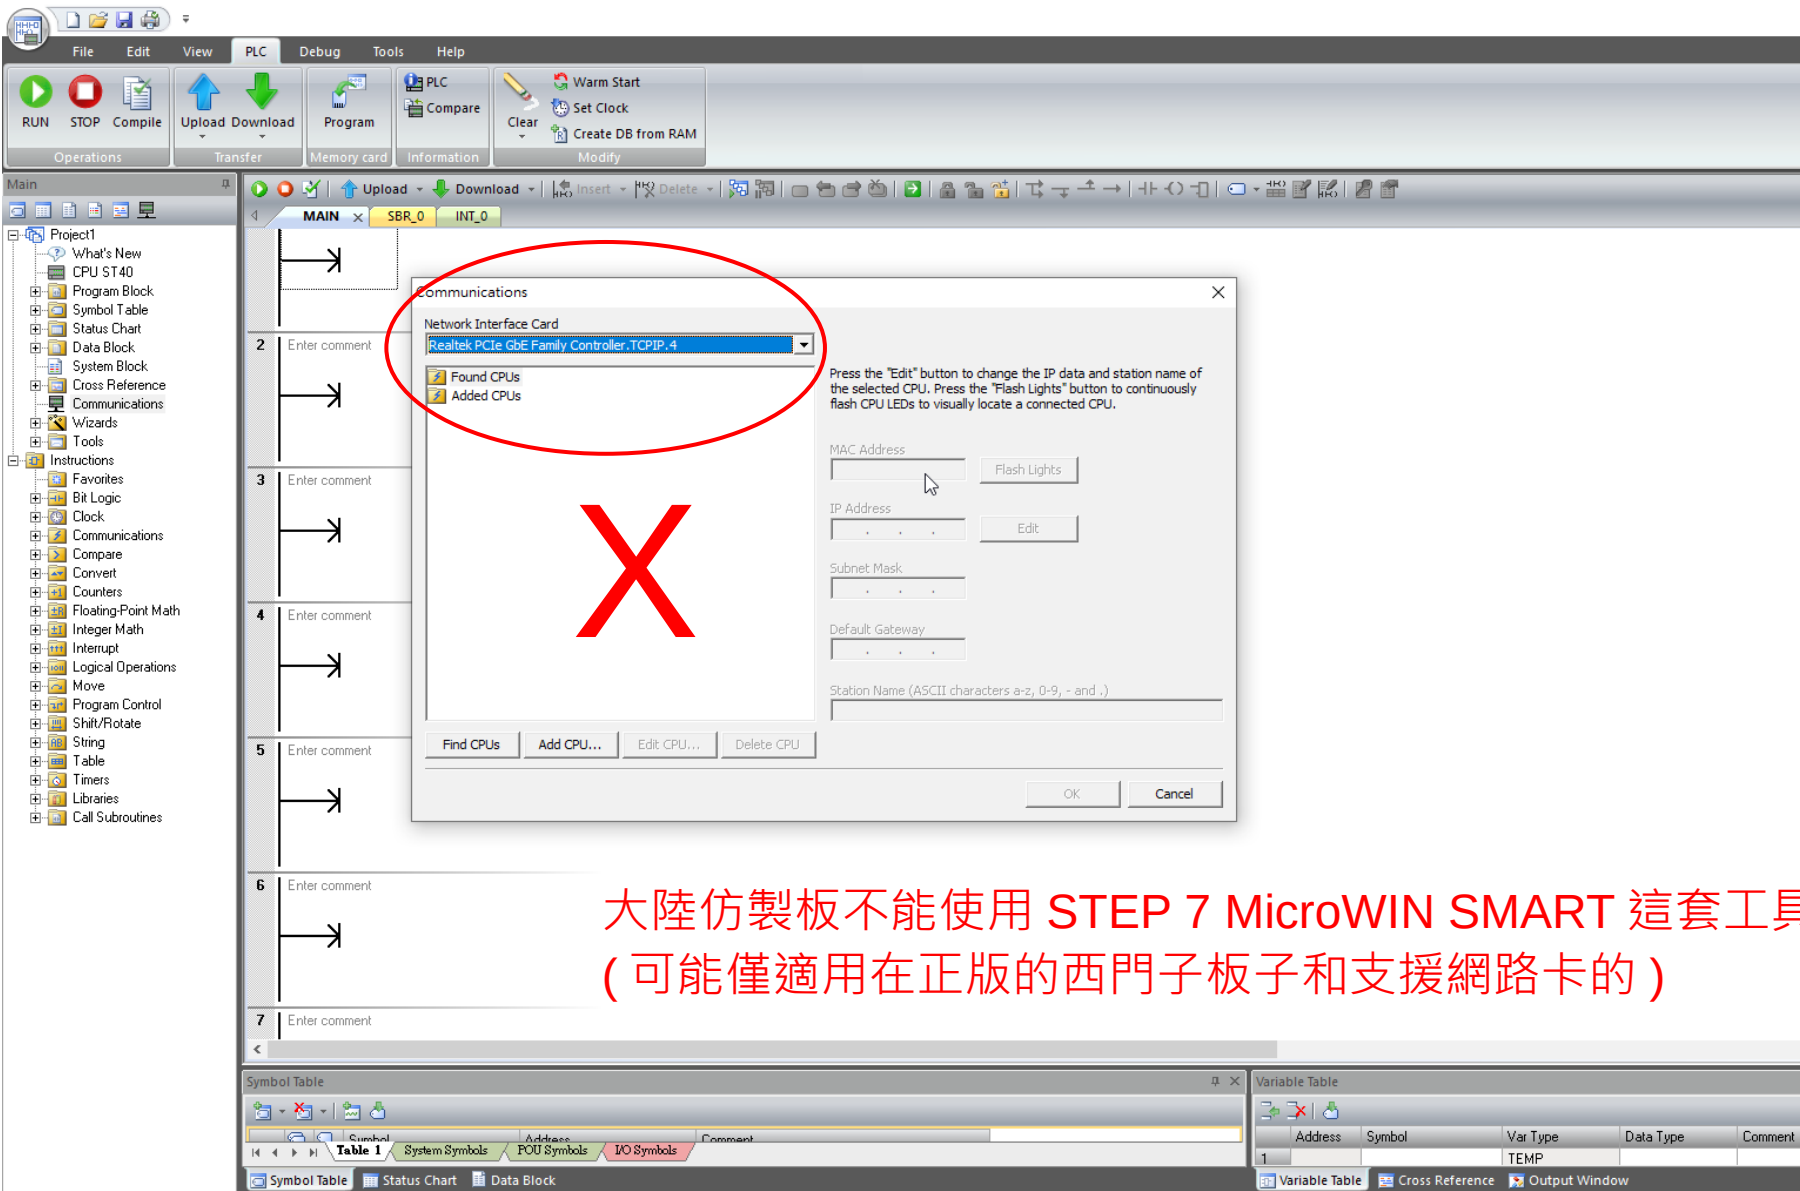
File Edit View PLC Debug Tools Help

RUN STOP Compile Upload Download Program PLC Compare Clear Warm Start Set Clock Create DB from RAM

Operations Transfer Memory card Information Modify

Main

Upload Download Insert Delete

MAIN SBR_0 INT_0

Project1
What's New
CPU ST40
Program Block
Symbol Table
Status Chart
Data Block
System Block
Cross Reference
Communications
Wizards
Tools
Instructions
Favorites
Bit Logic
Clock
Communications
Compare
Convert
Counters
Floating-Point Math
Integer Math
Interrupt
Logical Operations
Move
Program Control
Shift/Rotate
String
Table
Timers
Libraries
Call Subroutines

2 Enter comment
3 Enter comment
4 Enter comment
5 Enter comment
6 Enter comment
7 Enter comment

Communications

Network Interface Card
Realtek PCIe GbE Family Controller.TCPIP.4

Found CPUs
Added CPUs

Press the "Edit" button to change the IP data and station name of the selected CPU. Press the "Flash Lights" button to continuously flash CPU LEDs to visually locate a connected CPU.

MAC Address
Flash Lights
IP Address
Edit
Subnet Mask
Default Gateway
Station Name (ASCII characters a-z, 0-9, - and .)

Find CPUs Add CPU... Edit CPU... Delete CPU

OK Cancel

X

大陸仿製板不能使用 STEP 7 MicroWIN SMART 這套工具
( 可能僅適用在正版的西門子板子和支援網路卡的 )

Symbol Table
Symbol Address Comment
Table 1 System Symbols POU Symbols I/O Symbols

Variable Table
| | Address | Symbol | Var Type | Data Type | Comment |
|---|---|---|---|---|---|
| 1 | | | TEMP | | |

Symbol Table Status Chart Data Block Variable Table Cross Reference Output Window